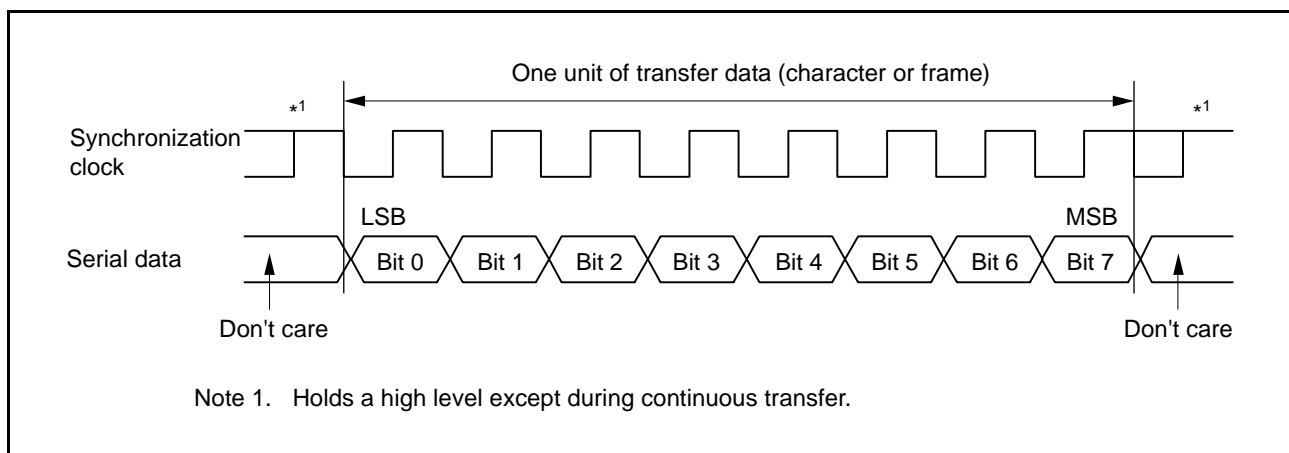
One unit of transfer data (character or frame)

$*^1$

$*^1$

Synchronization clock

LSB

MSB

Serial data

Bit 0

Bit 1

Bit 2

Bit 3

Bit 4

Bit 5

Bit 6

Bit 7

Don't care

Don't care

Note 1. Holds a high level except during continuous transfer.